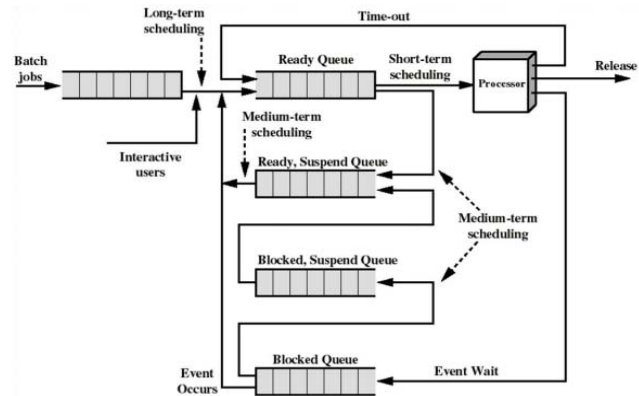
Long-term scheduling

Time-out

Batch jobs

Ready Queue

Short-term scheduling

Processor

Release

Medium-term scheduling

Interactive users

Ready, Suspend Queue

Medium-term scheduling

Blocked, Suspend Queue

Event Occurs

Blocked Queue

Event Wait